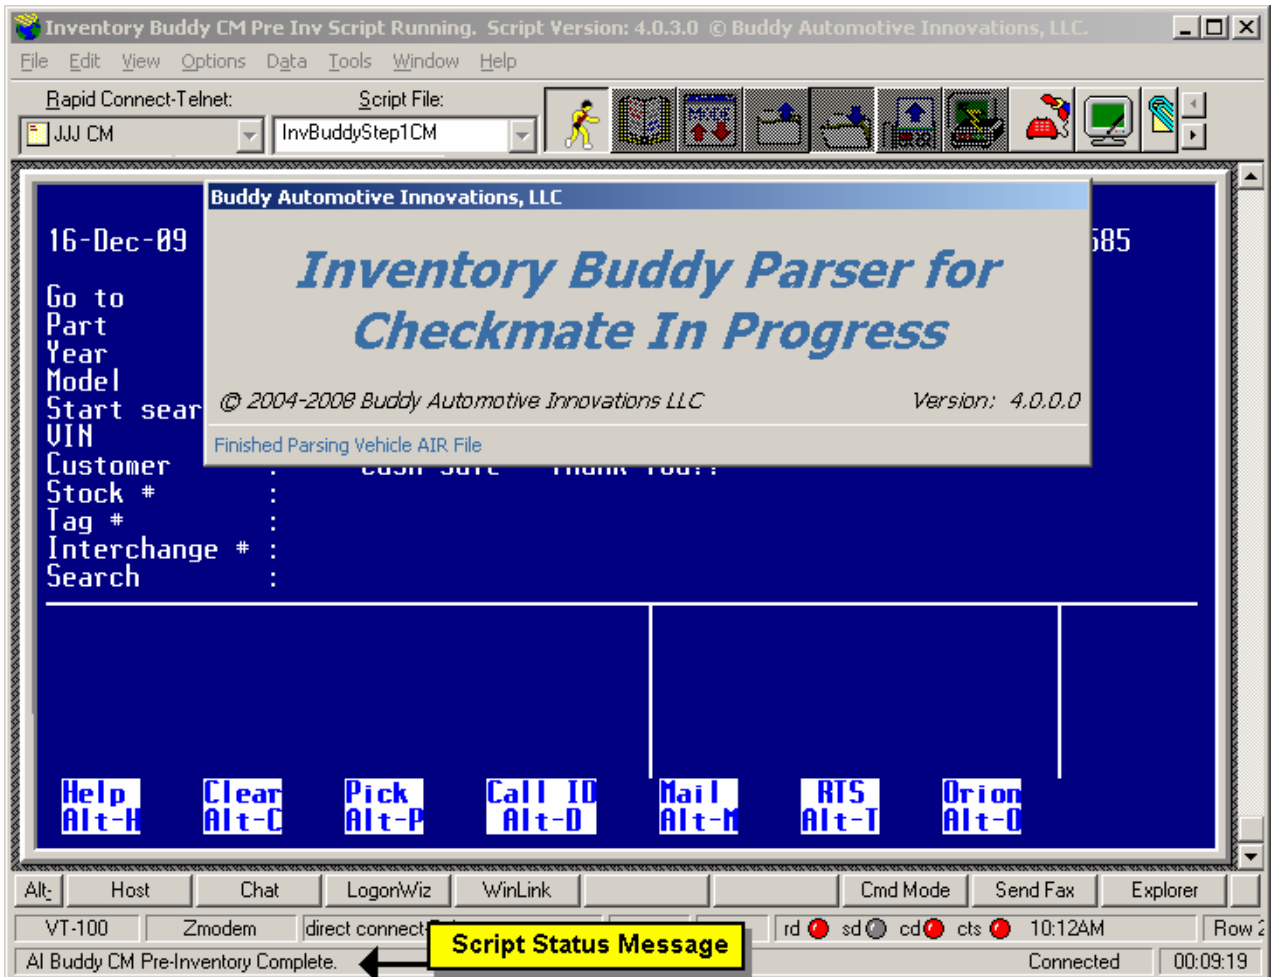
Inventory Buddy CM Pre Inv Script Running. Script Version: 4.0.3.0 © Buddy Automotive Innovations, LLC.

File Edit View Options Data Tools Window Help

Rapid Connect-Telnet: Script File:
JJJ CM InvBuddyStep1CM

16-Dec-09 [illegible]585

Go to
Part
Year
Model
Start sear
VIN
Customer : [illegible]
Stock # :
Tag # :
Interchange # :
Search :

Buddy Automotive Innovations, LLC

Inventory Buddy Parser for Checkmate In Progress

© 2004-2008 Buddy Automotive Innovations LLC Version: 4.0.0.0

Finished Parsing Vehicle AIR File

Help Alt-H
Clear Alt-C
Pick Alt-P
Call ID Alt-D
Mail Alt-M
RTS Alt-T
Orion Alt-O

Alt- Host Chat LogonWiz WinLink Cmd Mode Send Fax Explorer

VT-100 Zmodem direct connect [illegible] rd sd cd cts 10:12AM Row 2

AI Buddy CM Pre-Inventory Complete.

Script Status Message

Connected 00:09:19